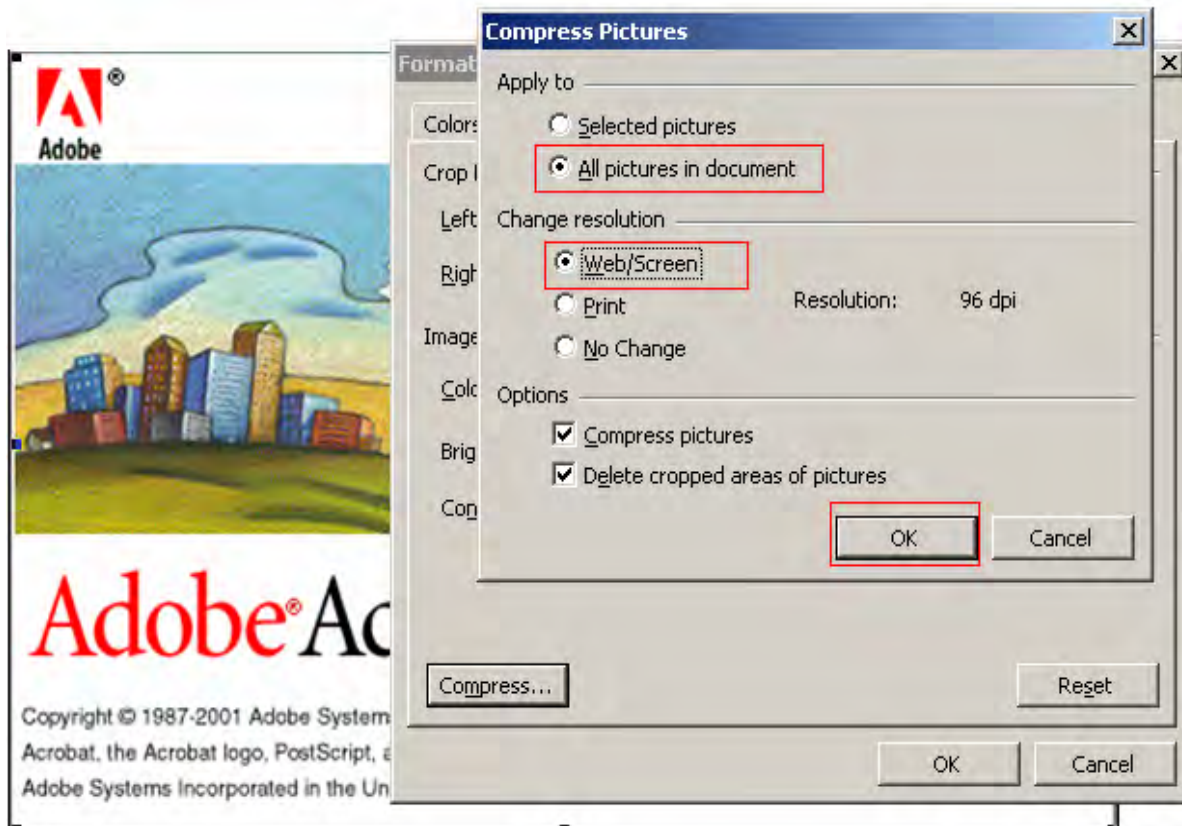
Adobe®

Adobe

Adobe® Ac

Copyright © 1987-2001 Adobe System

Acrobat, the Acrobat logo, PostScript, a

Adobe Systems Incorporated in the Un

Format

Colors

Crop

Left

Righ

Image

Colo

Brig

Con

Compress...

Reset

OK

Cancel

Compress Pictures

Apply to

Selected pictures

All pictures in document

Change resolution

Web/Screen

Print

Resolution: 96 dpi

No Change

Options

Compress pictures

Delete cropped areas of pictures

OK

Cancel